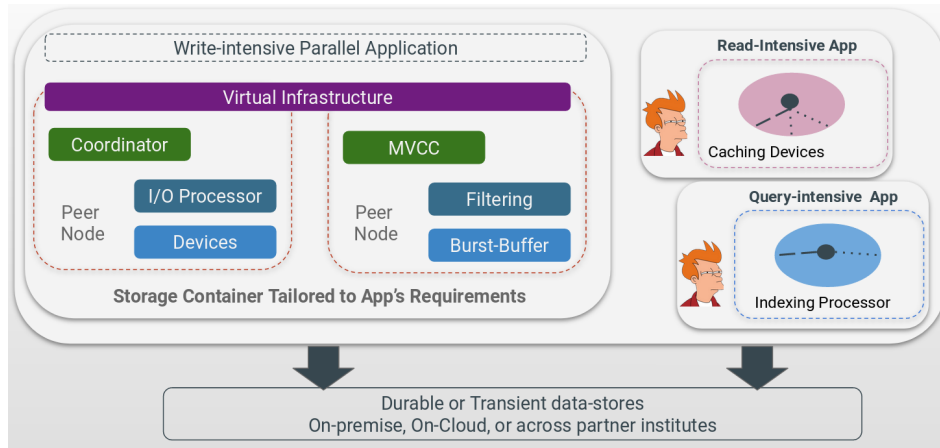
Write-intensive Parallel Application

Virtual Infrastructure

Coordinator

Peer Node

I/O Processor

Devices

MVCC

Peer Node

Filtering

Burst-Buffer

Storage Container Tailored to App's Requirements

Read-Intensive App

Caching Devices

Query-intensive App

Indexing Processor

Durable or Transient data-stores
On-premise, On-Cloud, or across partner institutes